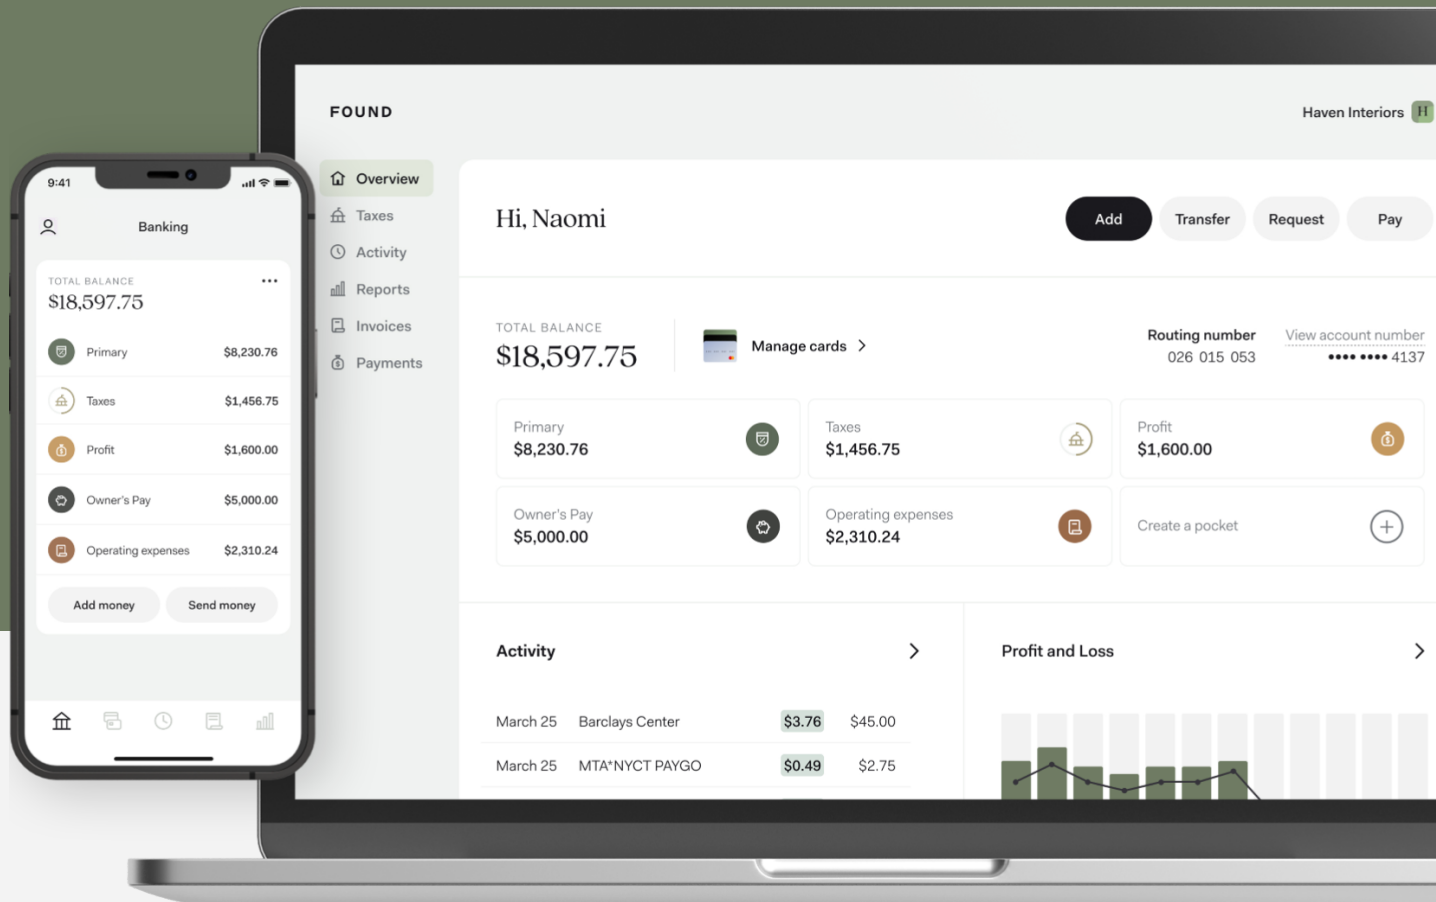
9:41

Banking

TOTAL BALANCE
$18,597.75

Primary $8,230.76
Taxes $1,456.75
Profit $1,600.00
Owner's Pay $5,000.00
Operating expenses $2,310.24

Add money
Send money

FOUND

Haven Interiors H

Overview
Taxes
Activity
Reports
Invoices
Payments

Hi, Naomi

Add
Transfer
Request
Pay

TOTAL BALANCE
$18,597.75

Manage cards

Routing number
026 015 053

View account number
•••• •••• 4137

Primary
$8,230.76

Taxes
$1,456.75

Profit
$1,600.00

Owner's Pay
$5,000.00

Operating expenses
$2,310.24

Create a pocket

Activity

| March 25 | Barclays Center | $3.76 | $45.00 |
|---|---|---|---|
| March 25 | MTA*NYCT PAYGO | $0.49 | $2.75 |

Profit and Loss